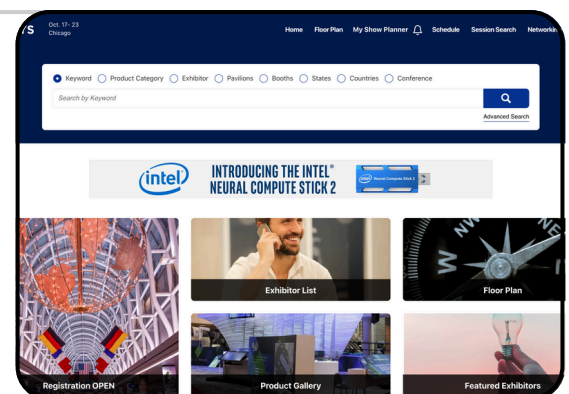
YS Oct. 17- 23 Chicago

Home Floor Plan My Show Planner Schedule Session Search Networkin

Keyword Product Category Exhibitor Pavilions Booths States Countries Conference

Search by Keyword

Advanced Search

intel INTRODUCING THE INTEL® NEURAL COMPUTE STICK 2

intel Neural Compute Stick 2

Registration OPEN

Exhibitor List

Floor Plan

Product Gallery

Featured Exhibitors